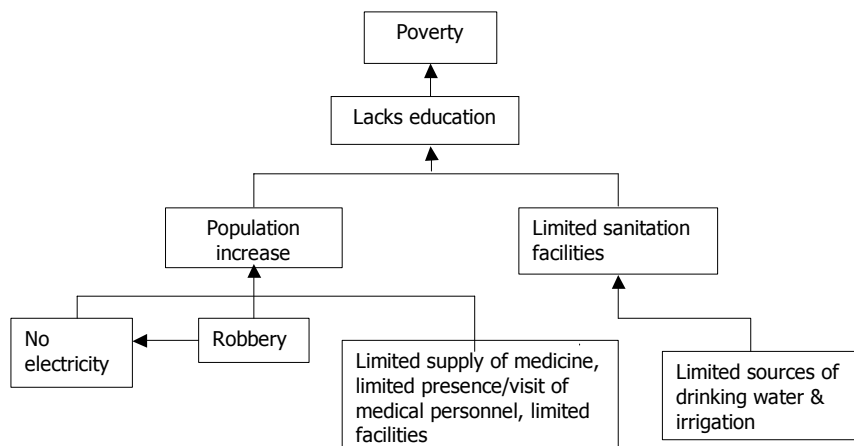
Poverty

Lacks education

Population increase

Limited sanitation facilities

No electricity

Robbery

Limited supply of medicine, limited presence/visit of medical personnel, limited facilities

Limited sources of drinking water & irrigation